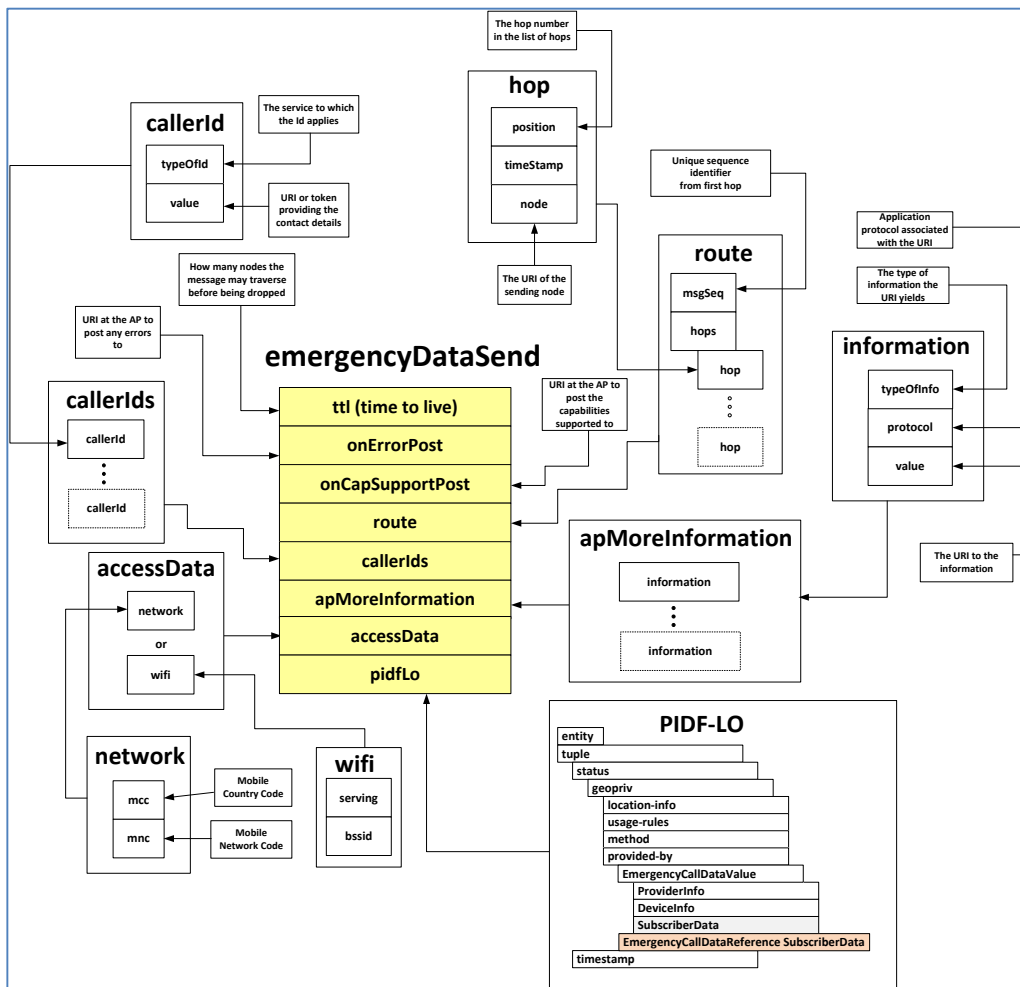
The hop number in the list of hops

hop
position
timeStamp
node

The URI of the sending node

callerId
typeOfId
value

The service to which the Id applies

URI or token providing the contact details

Unique sequence identifier from first hop

route
msgSeq
hops
hop
hop

Application protocol associated with the URI

The type of information the URI yields

information
typeOfInfo
protocol
value

How many nodes the message may traverse before being dropped

URI at the AP to post any errors to

emergencyDataSend
ttl (time to live)
onErrorPost
onCapSupportPost
route
callerIds
apMoreInformation
accessData
pidfLo

URI at the AP to post the capabilities supported to

callerIds
callerId
callerId

apMoreInformation
information
information

The URI to the information

accessData
network
or
wifi

network
mcc
mnc

Mobile Country Code

Mobile Network Code

wifi
serving
bssid

PIDF-LO
entity
tuple
status
geopriv
location-info
usage-rules
method
provided-by
EmergencyCallDataValue
ProviderInfo
DeviceInfo
SubscriberData
EmergencyCallDataReference SubscriberData
timestamp